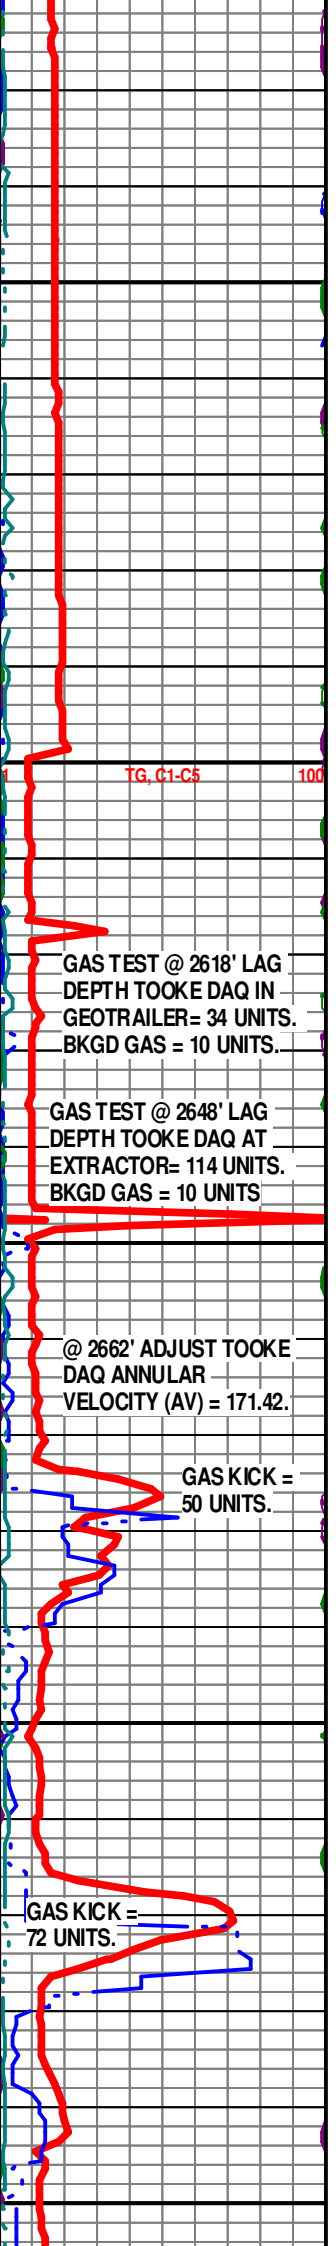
1 TG, C1-C5 100

GAS TEST @ 2618' LAG DEPTH TOOKE DAQ IN GEOTRAILER= 34 UNITS. BKGD GAS = 10 UNITS.

GAS TEST @ 2648' LAG DEPTH TOOKE DAQ AT EXTRACTOR= 114 UNITS. BKGD GAS = 10 UNITS

@ 2662' ADJUST TOOKE DAQ ANNULAR VELOCITY (AV) = 171.42.

GAS KICK = 50 UNITS.

GAS KICK = 72 UNITS.